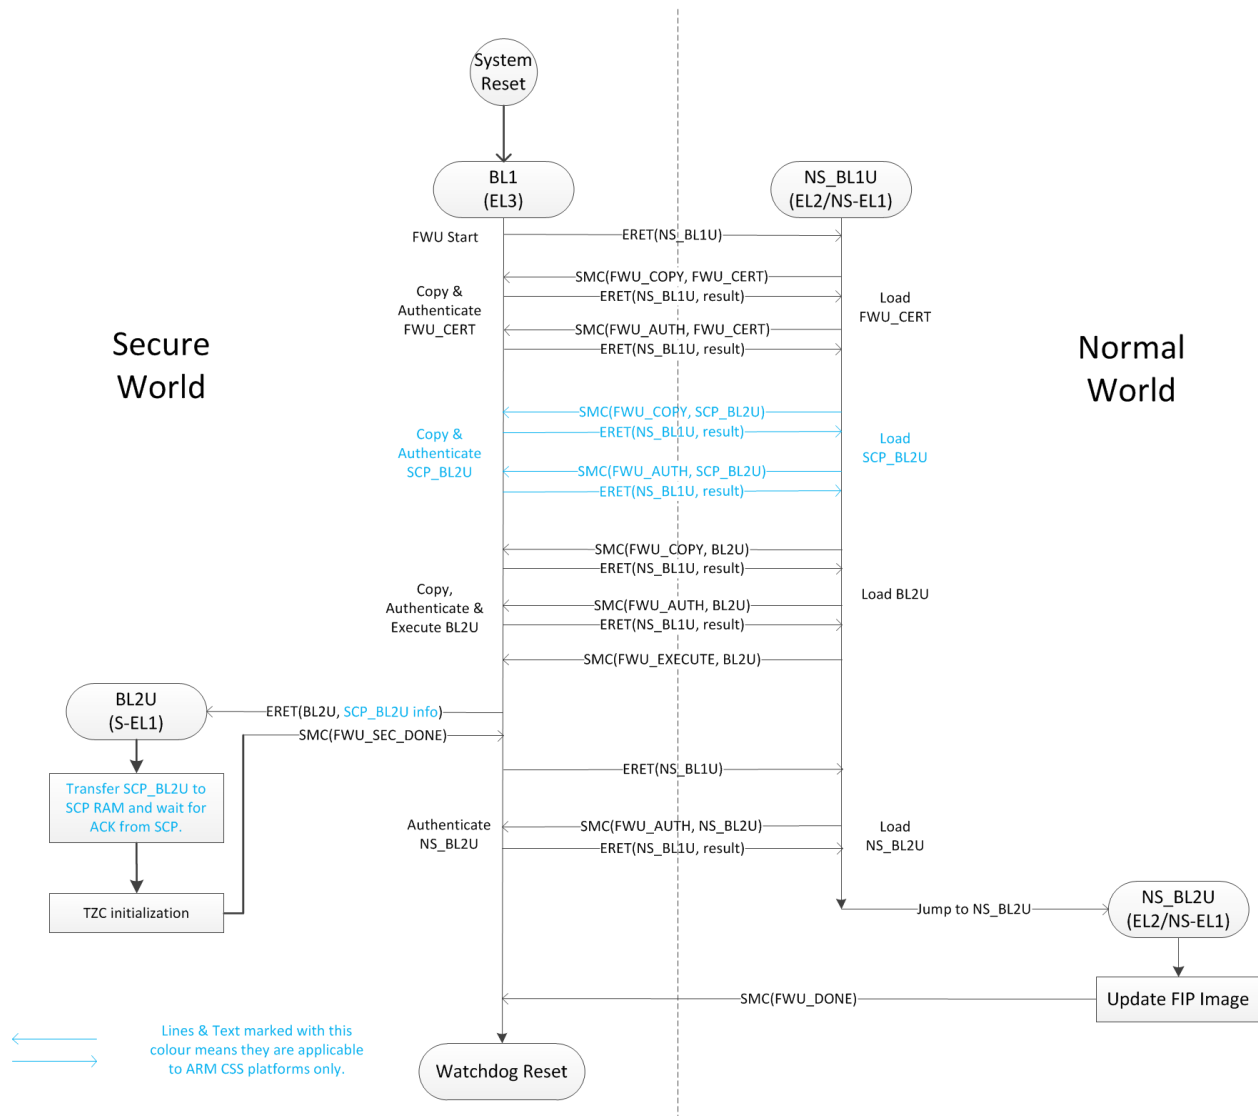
System Reset

BL1
(EL3)

NS_BL1U
(EL2/NS-EL1)

FWU Start

ERET(NS_BL1U)

SMC(FWU_COPY, FWU_CERT)

ERET(NS_BL1U, result)

Copy & Authenticate FWU_CERT

Load FWU_CERT

SMC(FWU_AUTH, FWU_CERT)

ERET(NS_BL1U, result)

Secure World

Normal World

SMC(FWU_COPY, SCP_BL2U)

ERET(NS_BL1U, result)

Copy & Authenticate SCP_BL2U

Load SCP_BL2U

SMC(FWU_AUTH, SCP_BL2U)

ERET(NS_BL1U, result)

SMC(FWU_COPY, BL2U)

ERET(NS_BL1U, result)

Copy, Authenticate & Execute BL2U

Load BL2U

SMC(FWU_AUTH, BL2U)

ERET(NS_BL1U, result)

SMC(FWU_EXECUTE, BL2U)

BL2U
(S-EL1)

ERET(BL2U, SCP_BL2U info)

SMC(FWU_SEC_DONE)

Transfer SCP_BL2U to SCP RAM and wait for ACK from SCP.

ERET(NS_BL1U)

Authenticate NS_BL2U

SMC(FWU_AUTH, NS_BL2U)

ERET(NS_BL1U, result)

Load NS_BL2U

TZC initialization

Jump to NS_BL2U

NS_BL2U
(EL2/NS-EL1)

SMC(FWU_DONE)

Update FIP Image

Lines & Text marked with this colour means they are applicable to ARM CSS platforms only.

Watchdog Reset